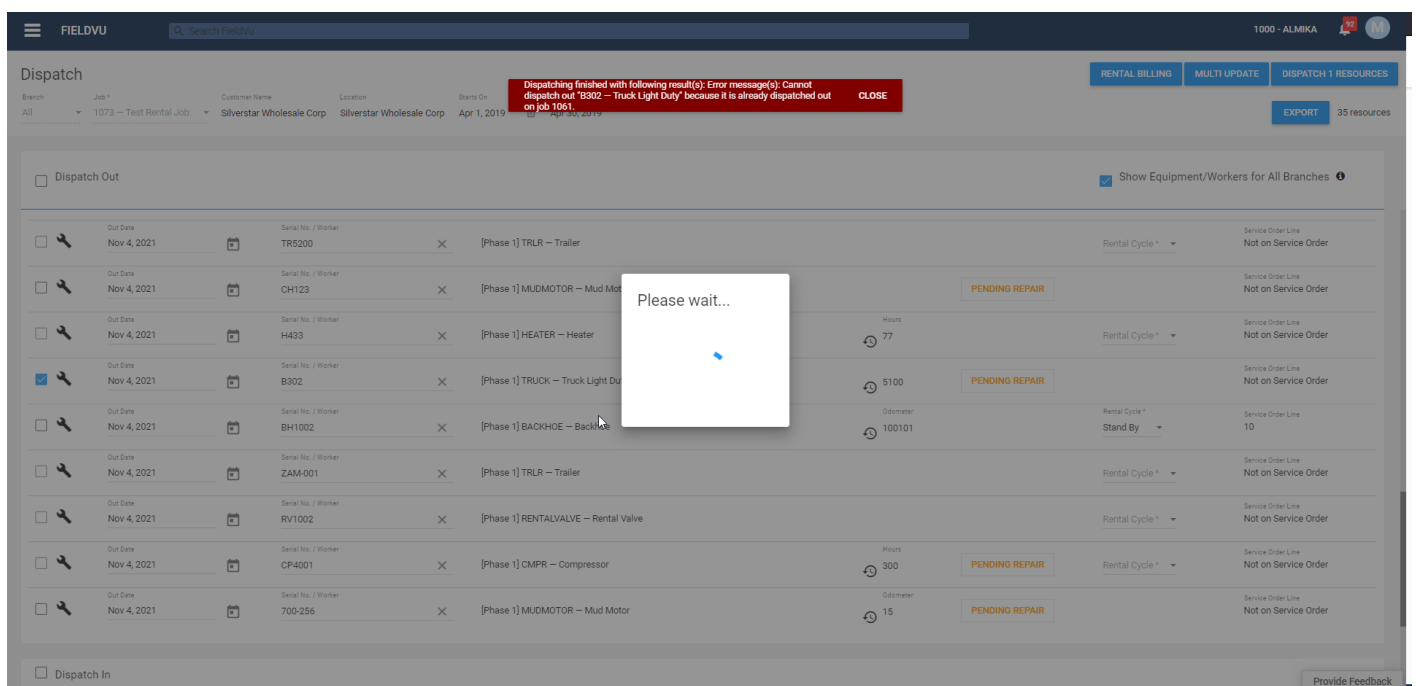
FIELDVU

Search FieldVu

1000 - ALMIKA

92

M

Dispatch

Dispatching finished with following result(s): Error message(s): Cannot dispatch out "B302 — Truck Light Duty" because it is already dispatched out on job 1061.

CLOSE

RENTAL BILLING

MULTI UPDATE

DISPATCH 1 RESOURCES

Branch
All

Job *
1073 — Test Rental Job

Customer Name
Silverstar Wholesale Corp

Location
Silverstar Wholesale Corp

Starts On
Apr 1, 2019

Apr 30, 2019

EXPORT

35 resources

Dispatch Out

Show Equipment/Workers for All Branches

| | Out Date | Serial No. / Worker | | | | Rental Cycle | Service Order Line |
|---|---|---|---|---|---|---|---|
| | Nov 4, 2021 | TR5200 | [Phase 1] TRLR — Trailer | | | Rental Cycle * | Not on Service Order |
| | Nov 4, 2021 | CH123 | [Phase 1] MUDMOTOR — Mud Mot | | PENDING REPAIR | | Not on Service Order |
| | Nov 4, 2021 | H433 | [Phase 1] HEATER — Heater | Hours 77 | | Rental Cycle * | Not on Service Order |
| | Nov 4, 2021 | B302 | [Phase 1] TRUCK — Truck Light Du | 5100 | PENDING REPAIR | | Not on Service Order |
| | Nov 4, 2021 | BH1002 | [Phase 1] BACKHOE — Backhoe | Odometer 100101 | | Rental Cycle * Stand By | 10 |
| | Nov 4, 2021 | ZAM-001 | [Phase 1] TRLR — Trailer | | | Rental Cycle * | Not on Service Order |
| | Nov 4, 2021 | RV1002 | [Phase 1] RENTALVALVE — Rental Valve | | | Rental Cycle * | Not on Service Order |
| | Nov 4, 2021 | CP4001 | [Phase 1] CMPR — Compressor | Hours 300 | PENDING REPAIR | Rental Cycle * | Not on Service Order |
| | Nov 4, 2021 | 700-256 | [Phase 1] MUDMOTOR — Mud Motor | Odometer 15 | PENDING REPAIR | | Not on Service Order |

Please wait...

Dispatch In

Provide Feedback